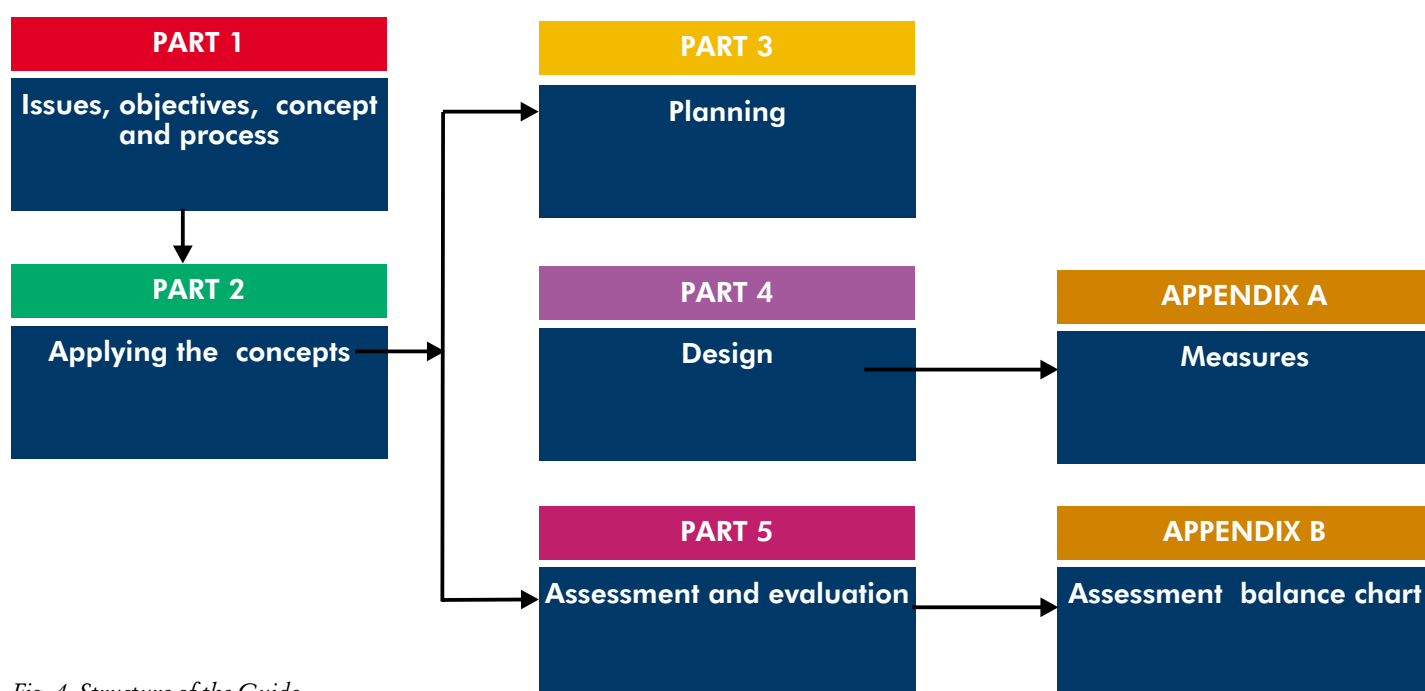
PART 1
Issues, objectives, concept and process

PART 2
Applying the concepts

PART 3
Planning

PART 4
Design

PART 5
Assessment and evaluation

APPENDIX A
Measures

APPENDIX B
Assessment balance chart

Fig. 4. Structure of the Guide